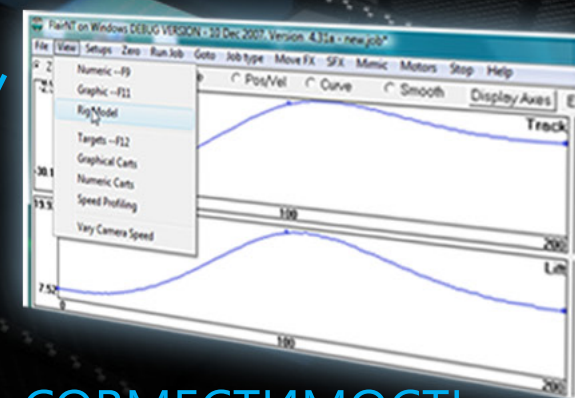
FlairNT on Windows DEBUG VERSION - 10 Dec 2007, Version 4.31x - new.job*

File View Setups Zero Run Job Goto Job type Move FX SFX Mimic Motors Stop Help

Numeric --F9
Graphic --F11
Rig Model
Targets --F12
Graphical Carts
Numeric Carts
Speed Profiling
Vary Camera Speed

Pos/Vel Curve Smooth Display Axes

Track

-30.1

13.9

100

200

Lift

7.52

0

100

200

СОВМЕСТИМОСТЬ